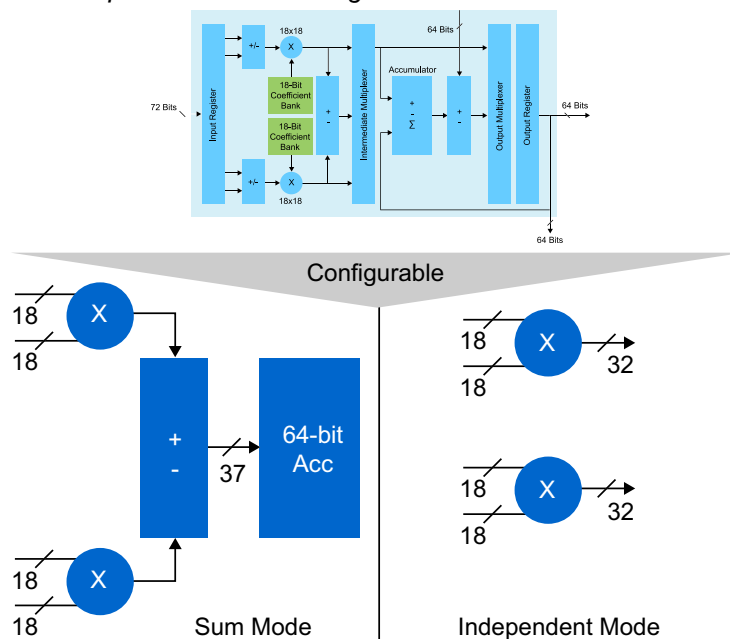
64 Bits
18x18
X
+/-
18-Bit Coefficient Bank
18-Bit Coefficient Bank
+
-
Input Register
72 Bits
+/-
X
18x18
Intermediate Multiplexer
Accumulator
+
-
Σ
+
-
Output Multiplexer
Output Register
64 Bits
64 Bits

Configurable

18
X
18
+
-
37
64-bit Acc
18
X
18
Sum Mode

18
X
32
18

18
X
32
18
Independent Mode